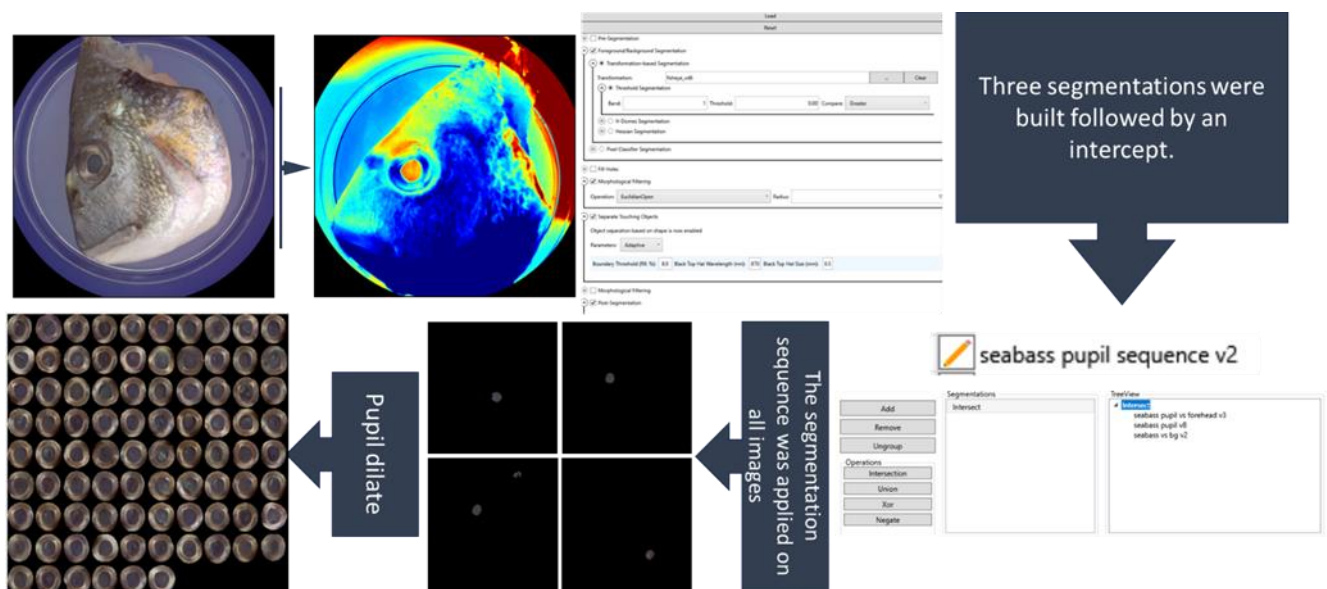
Load
Reset
Pre-Segmentation
Foreground/Background Segmentation
Transformation-based Segmentation
Transformation: fisheye_cdB ... Clear
Threshold Segmentation
Band: 1 Threshold: 0.00 Compare: Greater
H-Domes Segmentation
Hessian Segmentation
Pixel Classifier Segmentation
Fill Holes
Morphological Filtering
Operation: EuclidianOpen Radius:
Separate Touching Objects
Object separation based on shape is now enabled
Parameters: Adaptive
Boundary Threshold (Fill %) 8.0 Black Top Hat Wavelength (mm) 0.0 Black Top Hat Size (mm) 0.0
Morphological Filtering
Post-Segmentation

Three segmentations were built followed by an intercept.

seabass pupil sequence v2

Add
Remove
Ungroup
Operations
Intersection
Union
Xor
Negate
Segmentations
Intersect
TreeView
Intersect
seabass pupil vs forehead v3
seabass pupil v8
seabass vs bg v2

The segmentation sequence was applied on all images

Pupil dilate